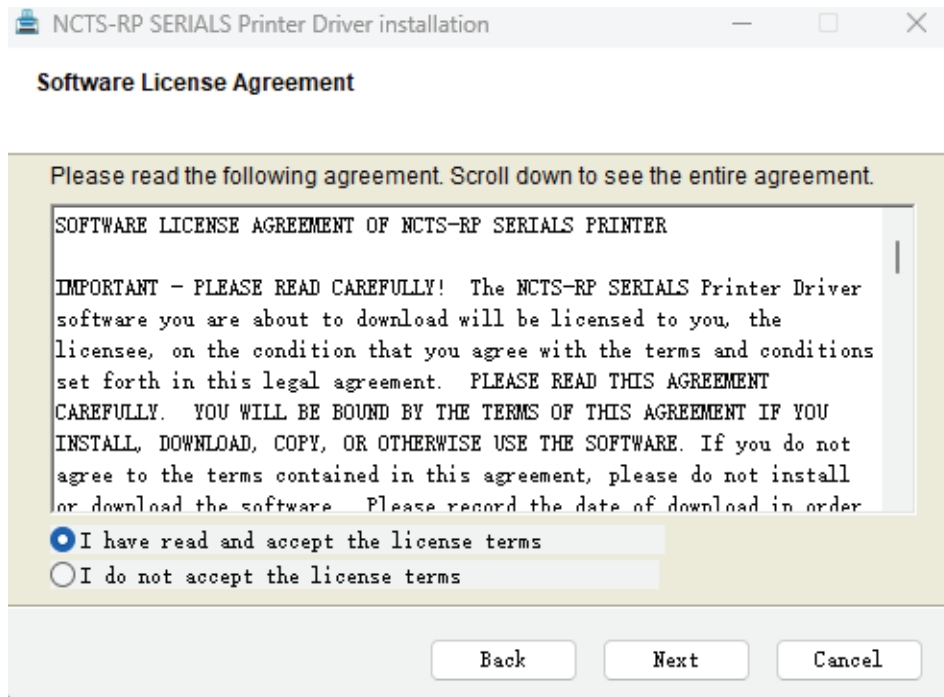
NCTS-RP SERIALS Printer Driver installation

Software License Agreement

Please read the following agreement. Scroll down to see the entire agreement.

SOFTWARE LICENSE AGREEMENT OF NCTS-RP SERIALS PRINTER

IMPORTANT - PLEASE READ CAREFULLY! The NCTS-RP SERIALS Printer Driver software you are about to download will be licensed to you, the licensee, on the condition that you agree with the terms and conditions set forth in this legal agreement. PLEASE READ THIS AGREEMENT CAREFULLY. YOU WILL BE BOUND BY THE TERMS OF THIS AGREEMENT IF YOU INSTALL, DOWNLOAD, COPY, OR OTHERWISE USE THE SOFTWARE. If you do not agree to the terms contained in this agreement, please do not install or download the software. Please record the date of download in order

I have read and accept the license terms
I do not accept the license terms

Back
Next
Cancel